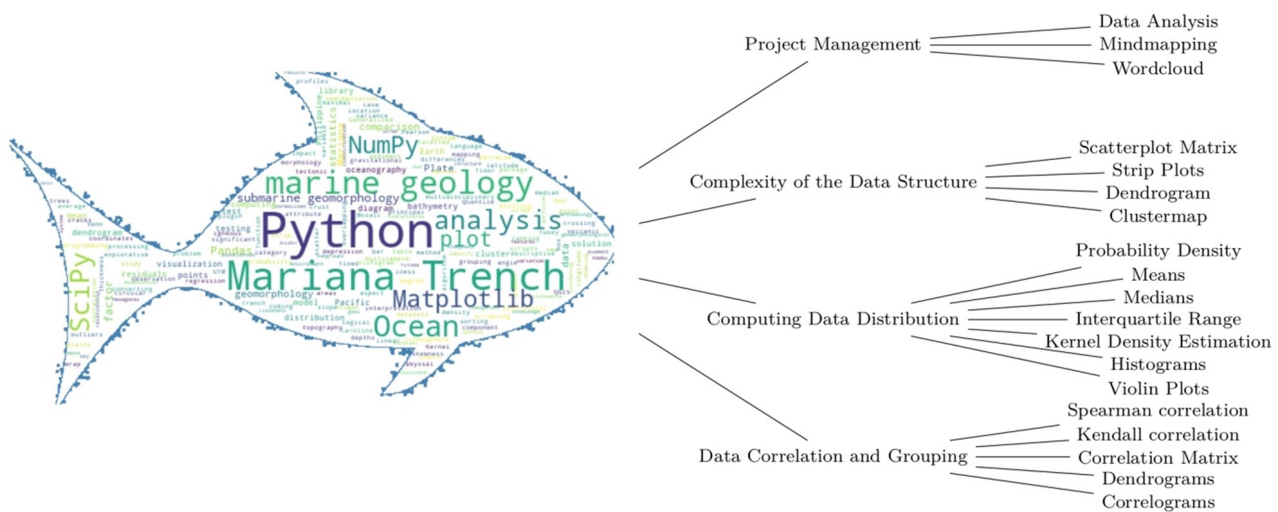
Python
Mariana Trench
marine geology
analysis
NumPy
Ocean
Matplotlib
SciPy
plot
submarine geomorphology
geomorphology
Pandas
visualization
statistics
oceanography
bathymetry
Pacific
distribution
dendrogram
residuals
cluster
comparison
Plate
earth
library
tectonic
morphology
diagram
testing
points
regression
topography
model
depression
solution
data
factor
processing
mapping

Project Management
Data Analysis
Mindmapping
Wordcloud

Complexity of the Data Structure
Scatterplot Matrix
Strip Plots
Dendrogram
Clustermap

Computing Data Distribution
Probability Density
Means
Medians
Interquartile Range
Kernel Density Estimation
Histograms
Violin Plots

Data Correlation and Grouping
Spearman correlation
Kendall correlation
Correlation Matrix
Dendrograms
Correlograms